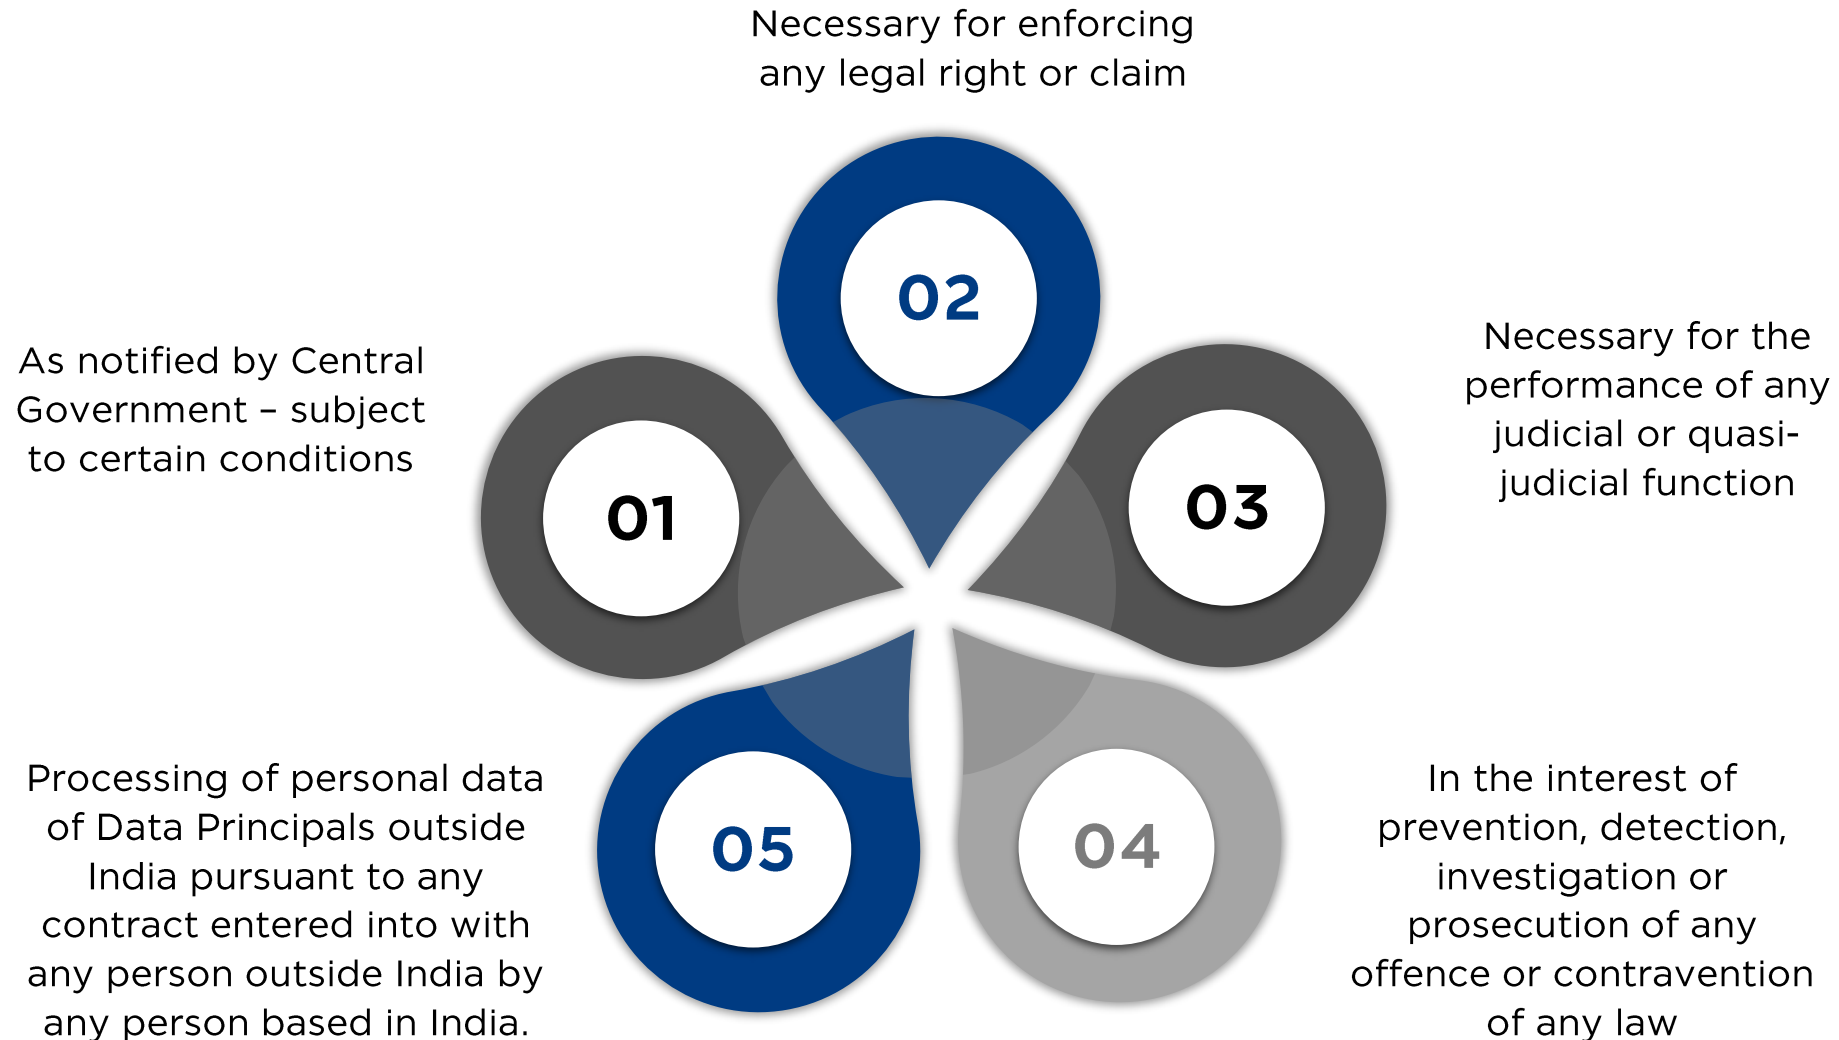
Necessary for enforcing any legal right or claim

02

As notified by Central Government – subject to certain conditions

01

03

Necessary for the performance of any judicial or quasi-judicial function

Processing of personal data of Data Principals outside India pursuant to any contract entered into with any person outside India by any person based in India.

05

04

In the interest of prevention, detection, investigation or prosecution of any offence or contravention of any law